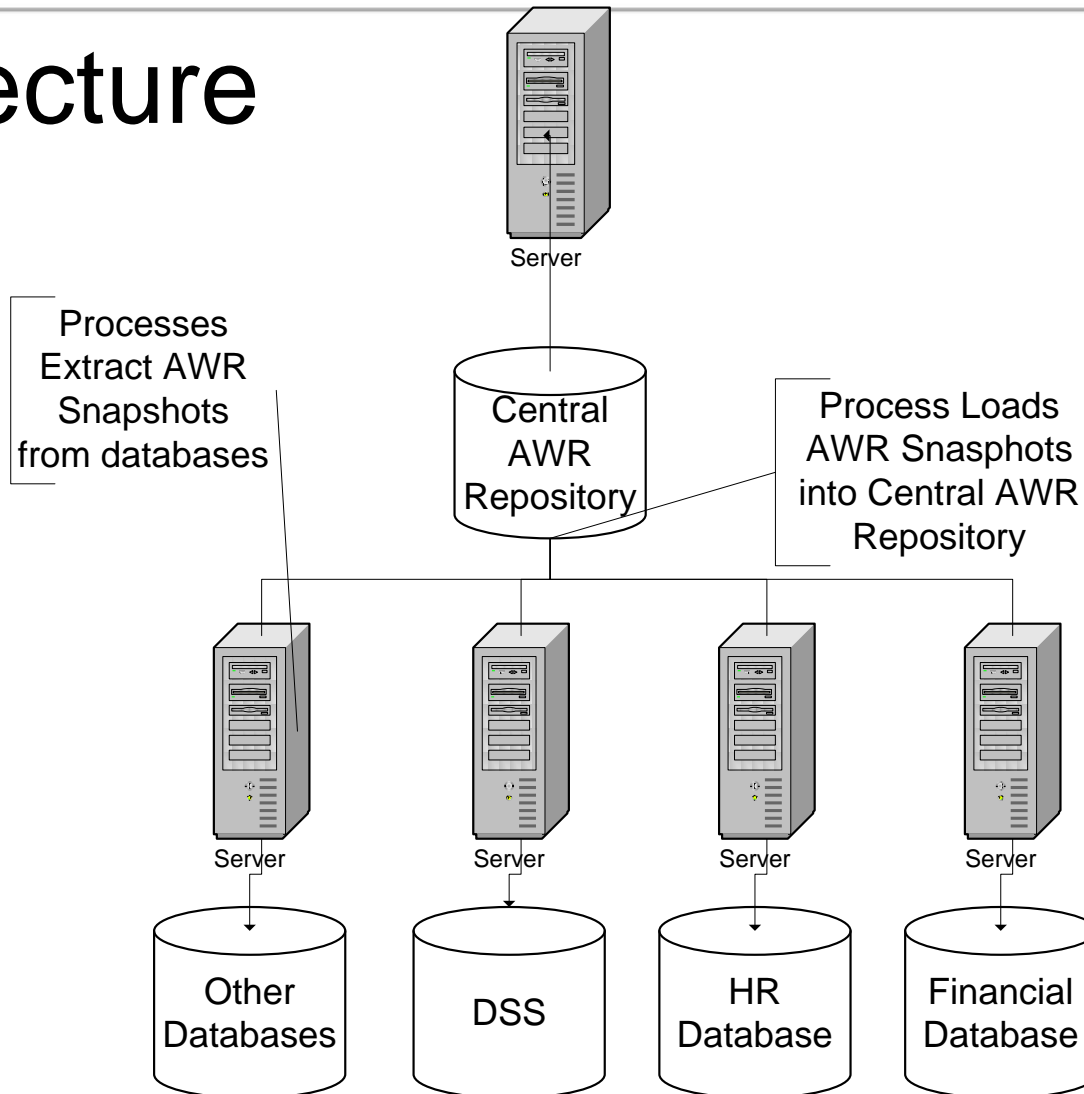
ecture

Server

Processes Extract AWR Snapshots from databases

Central AWR Repository

Process Loads AWR Snasphots into Central AWR Repository

Server

Server

Server

Server

Other Databases

DSS

HR Database

Financial Database